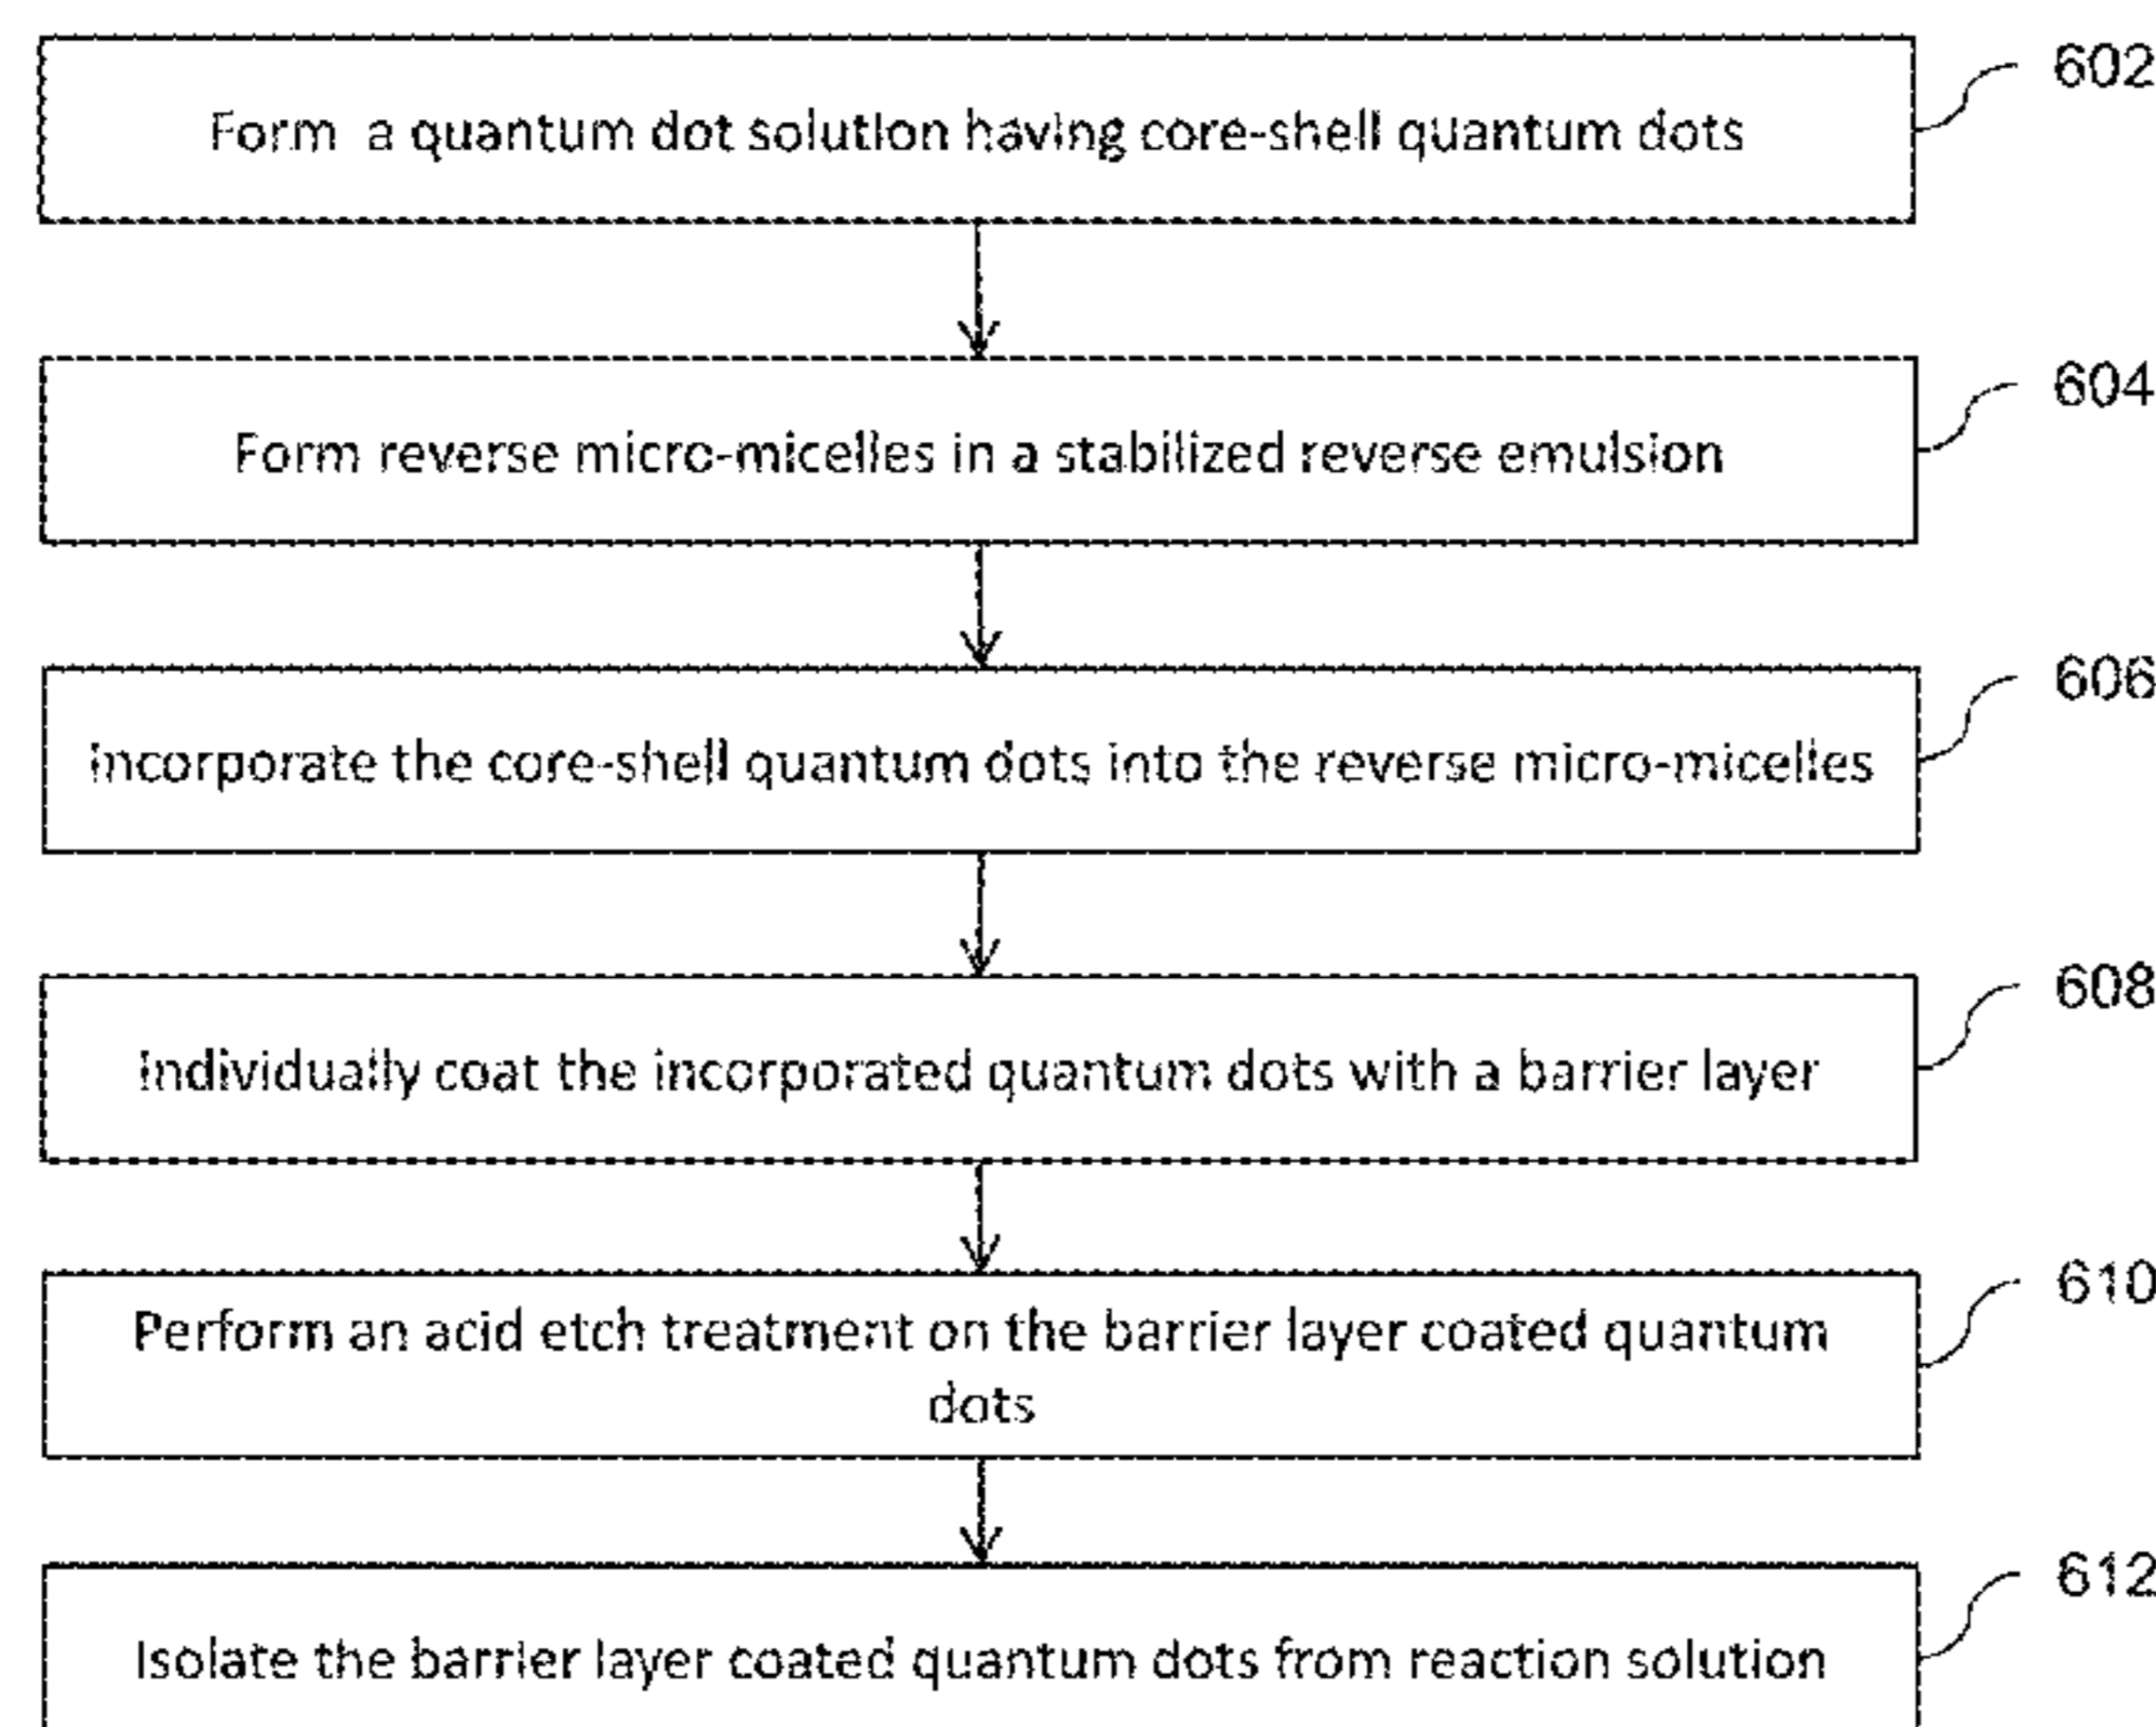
Form a quantum dot solution having core-shell quantum dots

602

Form reverse micro-micelles in a stabilized reverse emulsion

604

Incorporate the core-shell quantum dots into the reverse micro-micelles

606

Individually coat the incorporated quantum dots with a barrier layer

608

Perform an acid etch treatment on the barrier layer coated quantum dots

610

Isolate the barrier layer coated quantum dots from reaction solution

612